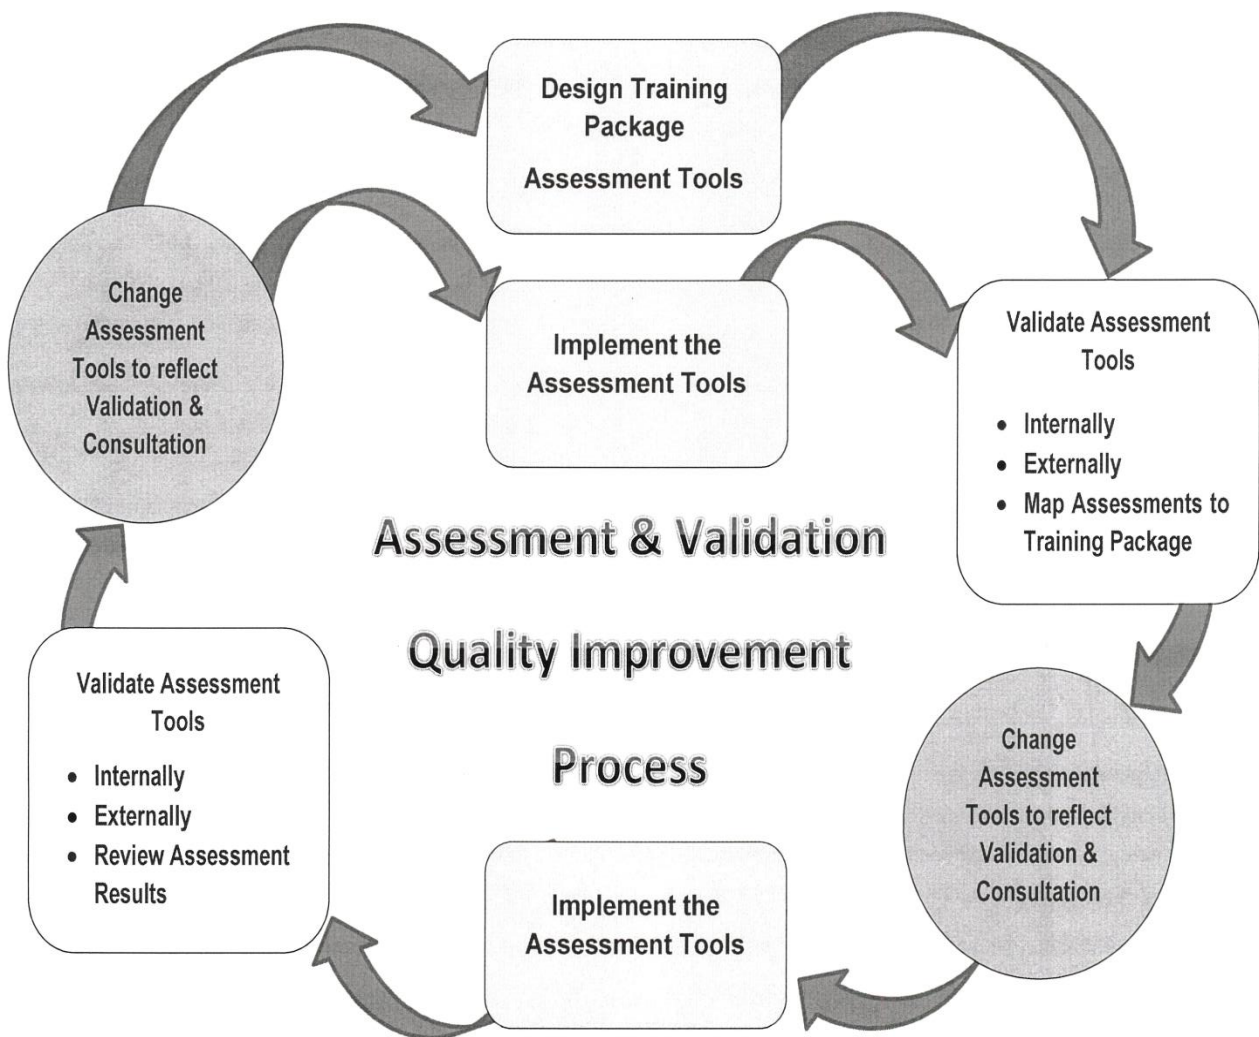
Design Training Package

Assessment Tools

Change Assessment Tools to reflect Validation & Consultation

Implement the Assessment Tools

Validate Assessment Tools

- Internally
- Externally
- Map Assessments to Training Package

Assessment & Validation

Quality Improvement

Process

Validate Assessment Tools

- Internally
- Externally
- Review Assessment Results

Change Assessment Tools to reflect Validation & Consultation

Implement the Assessment Tools